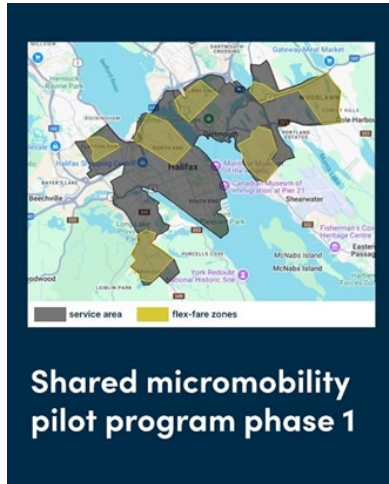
DARTMOUTH CROSSING

Gateway Meat Market

Hemlock Ravine Park

WOODLAWN

Cole Harbour

Dartmouth

PORTLAND ESTATES

Halifax

Halifax Shopping Centre

BAYERS LAKE

Beechville

Canadian Museum of Immigration at Pier 21

Shearwater

Fisherman's Cove Heritage Centre

Eastern Passage

McNabs Island

York Redoubt National Historic Site

LEIBLIN PARK

Forces Gol

service area

flex-fare zones

Shared micromobility pilot program phase 1